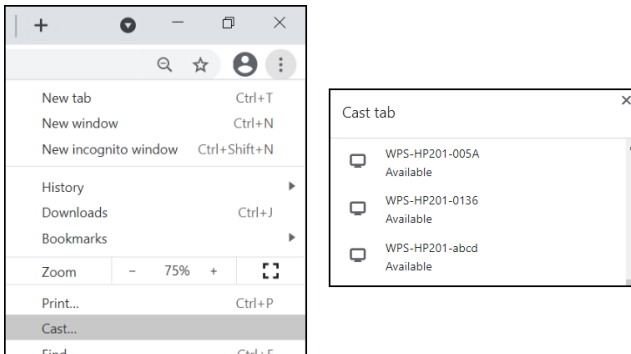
+

New tab Ctrl+T
New window Ctrl+N
New incognito window Ctrl+Shift+N

History
Downloads Ctrl+J
Bookmarks

Zoom – 75% +

Print... Ctrl+P
Cast...
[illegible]

Cast tab ×

WPS-HP201-005A
Available

WPS-HP201-0136
Available

WPS-HP201-abcd
Available